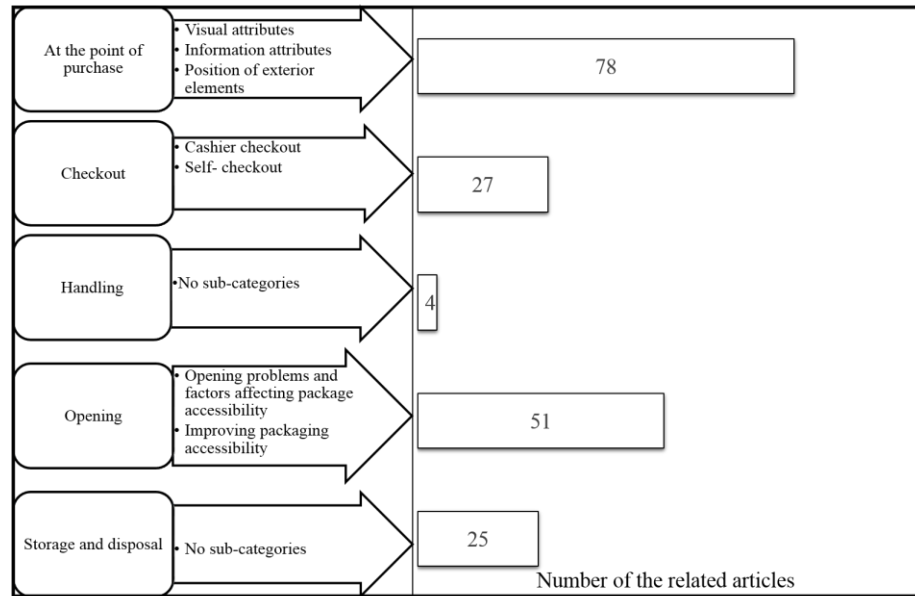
At the point of purchase

• Visual attributes
• Information attributes
• Position of exterior elements

78

Checkout

• Cashier checkout
• Self- checkout

27

Handling

•No sub-categories

4

Opening

• Opening problems and factors affecting package accessibility
• Improving packaging accessibility

51

Storage and disposal

• No sub-categories

25

Number of the related articles